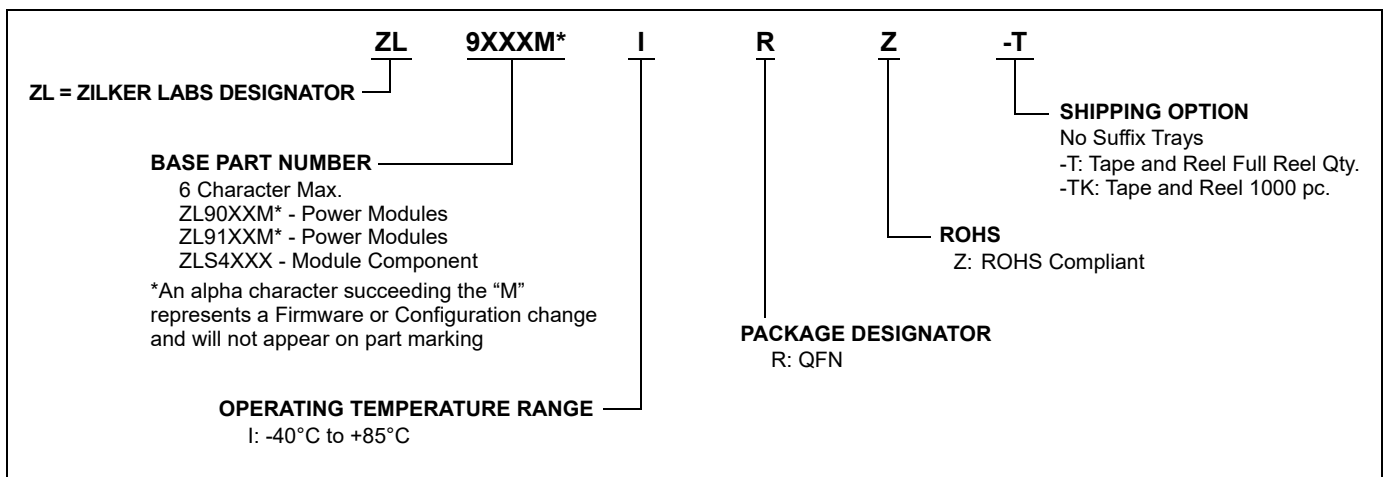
ZL 9XXXM* I R Z -T

ZL = ZILKER LABS DESIGNATOR

SHIPPING OPTION
No Suffix Trays
-T: Tape and Reel Full Reel Qty.
-TK: Tape and Reel 1000 pc.

BASE PART NUMBER
6 Character Max.
ZL90XXM* - Power Modules
ZL91XXM* - Power Modules
ZLS4XXX - Module Component
*An alpha character succeeding the "M" represents a Firmware or Configuration change and will not appear on part marking

ROHS
Z: ROHS Compliant

PACKAGE DESIGNATOR
R: QFN

OPERATING TEMPERATURE RANGE
I: -40°C to +85°C